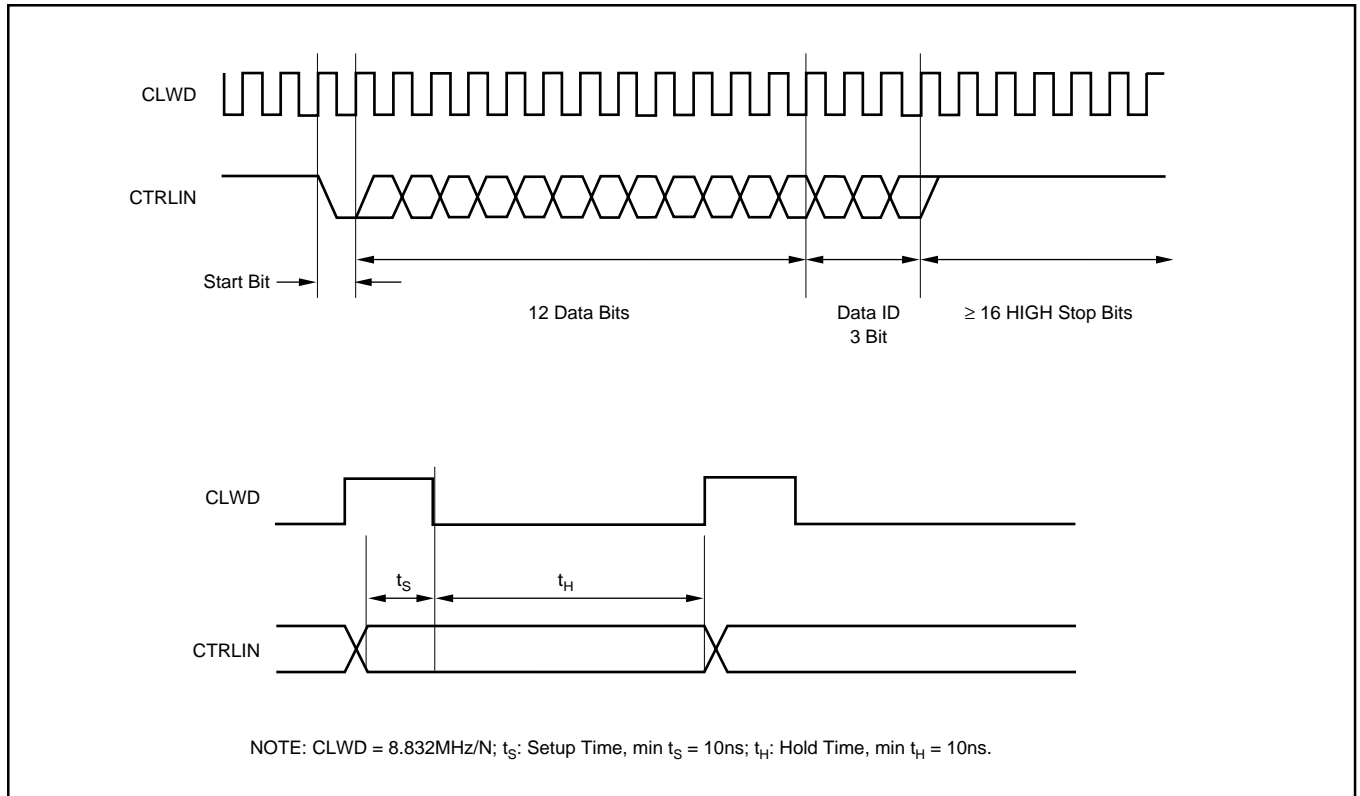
CLWD

CTRLIN

Start Bit

12 Data Bits

Data ID
3 Bit

≥ 16 HIGH Stop Bits

CLWD

$t_S$

$t_H$

CTRLIN

NOTE: CLWD = 8.832MHz/N; $t_S$: Setup Time, min $t_S$ = 10ns; $t_H$: Hold Time, min $t_H$ = 10ns.